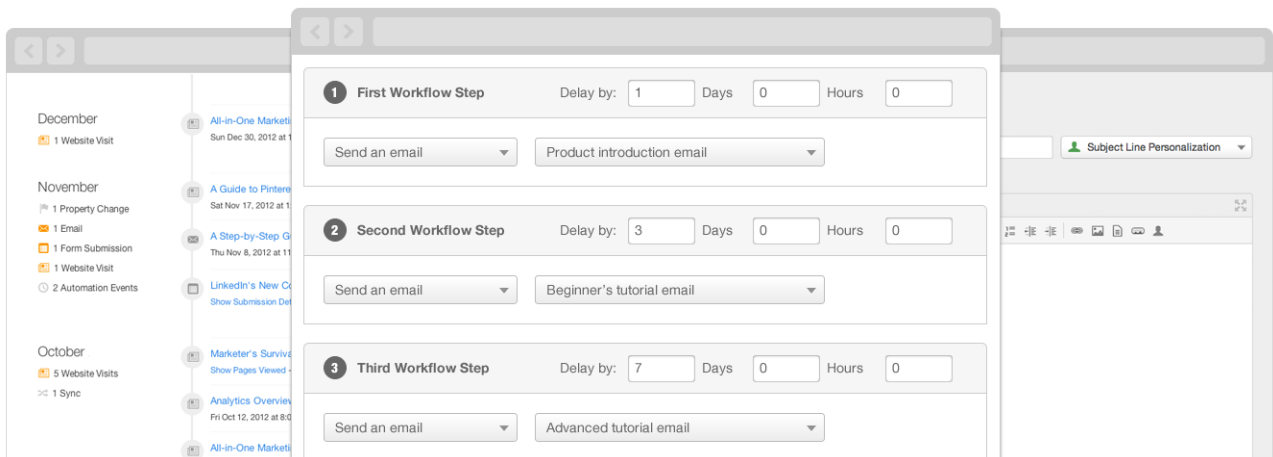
December
1 Website Visit

November
1 Property Change
1 Email
1 Form Submission
1 Website Visit
2 Automation Events

October
5 Website Visits
1 Sync

All-in-One Marketi
Sun Dec 30, 2012 at 1

A Guide to Pintere
Sat Nov 17, 2012 at 1

A Step-by-Step G
Thu Nov 8, 2012 at 1

LinkedIn's New C
Show Submission De

Marketer's Surviv
Show Pages Viewed

Analytics Overvie
Fri Oct 12, 2012 at 8:0

All-in-One Marketi

Subject Line Personalization

1 First Workflow Step Delay by: 1 Days 0 Hours 0

Send an email | Product introduction email

2 Second Workflow Step Delay by: 3 Days 0 Hours 0

Send an email | Beginner's tutorial email

3 Third Workflow Step Delay by: 7 Days 0 Hours 0

Send an email | Advanced tutorial email